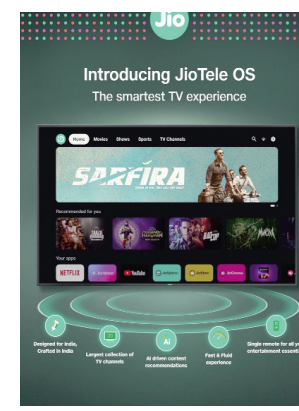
Jio

Introducing JioTele OS

The smartest TV experience

Home Movies Shows Sports TV Channels

SARFIRA

Recommended for you

Your apps

NETFLIX YouTube

Designed for India, Crafted in India

Largest collection of TV channels

AI

AI driven content recommendations

Fast & Fluid experience

Single remote for all y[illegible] entertainment essenti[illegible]